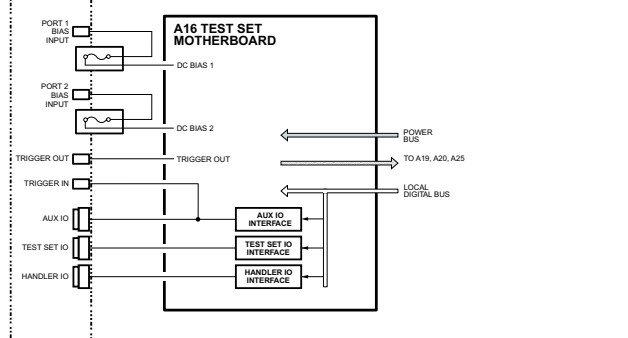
PORT 1 BIAS INPUT

A16 TEST SET MOTHERBOARD

DC BIAS 1

PORT 2 BIAS INPUT

DC BIAS 2

POWER BUS

TRIGGER OUT

TRIGGER OUT

TO A19, A20, A25

TRIGGER IN

LOCAL DIGITAL BUS

AUX IO

AUX IO INTERFACE

TEST SET IO

TEST SET IO INTERFACE

HANDLER IO

HANDLER IO INTERFACE